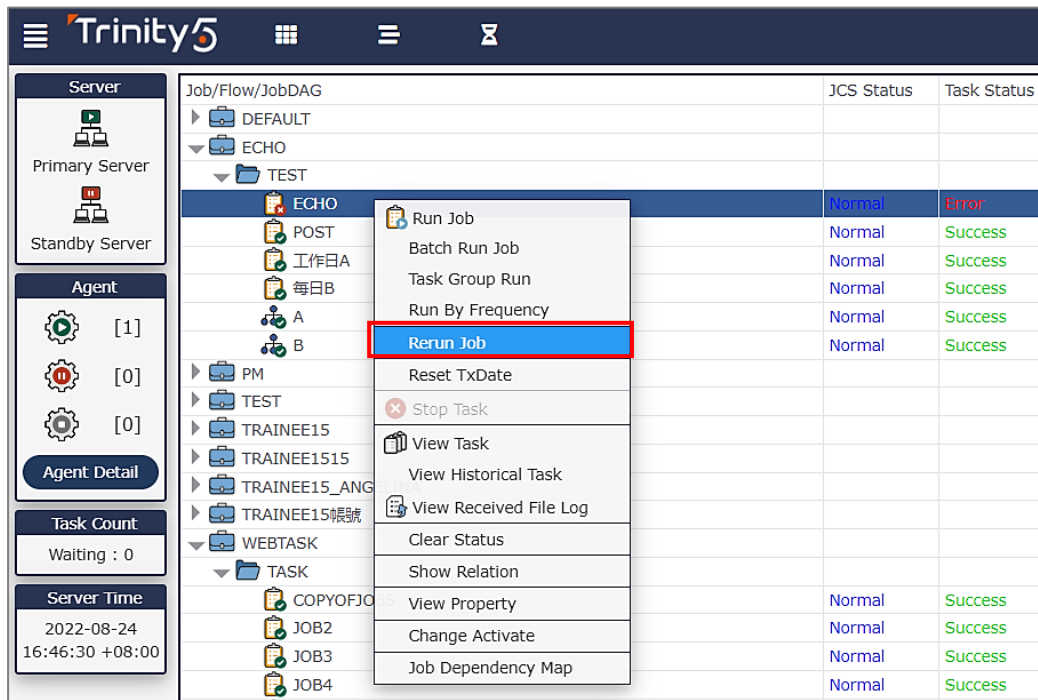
Trinity5

Server
Primary Server
Standby Server

Agent
[1]
[0]
[0]
Agent Detail

Task Count
Waiting : 0

Server Time
2022-08-24
16:46:30 +08:00

| Job/Flow/JobDAG | JCS Status | Task Status |
|---|---|---|
| DEFAULT | | |
| ECHO | | |
| TEST | | |
| ECHO | Normal | Error |
| POST | Normal | Success |
| 工作日A | Normal | Success |
| 每日B | Normal | Success |
| A | Normal | Success |
| B | Normal | Success |
| PM | | |
| TEST | | |
| TRAINEE15 | | |
| TRAINEE1515 | | |
| TRAINEE15_ANG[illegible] | | |
| TRAINEE15帳號 | | |
| WEBTASK | | |
| TASK | | |
| COPYOFJO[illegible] | Normal | Success |
| JOB2 | Normal | Success |
| JOB3 | Normal | Success |
| JOB4 | Normal | Success |

Run Job
Batch Run Job
Task Group Run
Run By Frequency
Rerun Job
Reset TxDate
Stop Task
View Task
View Historical Task
View Received File Log
Clear Status
Show Relation
View Property
Change Activate
Job Dependency Map